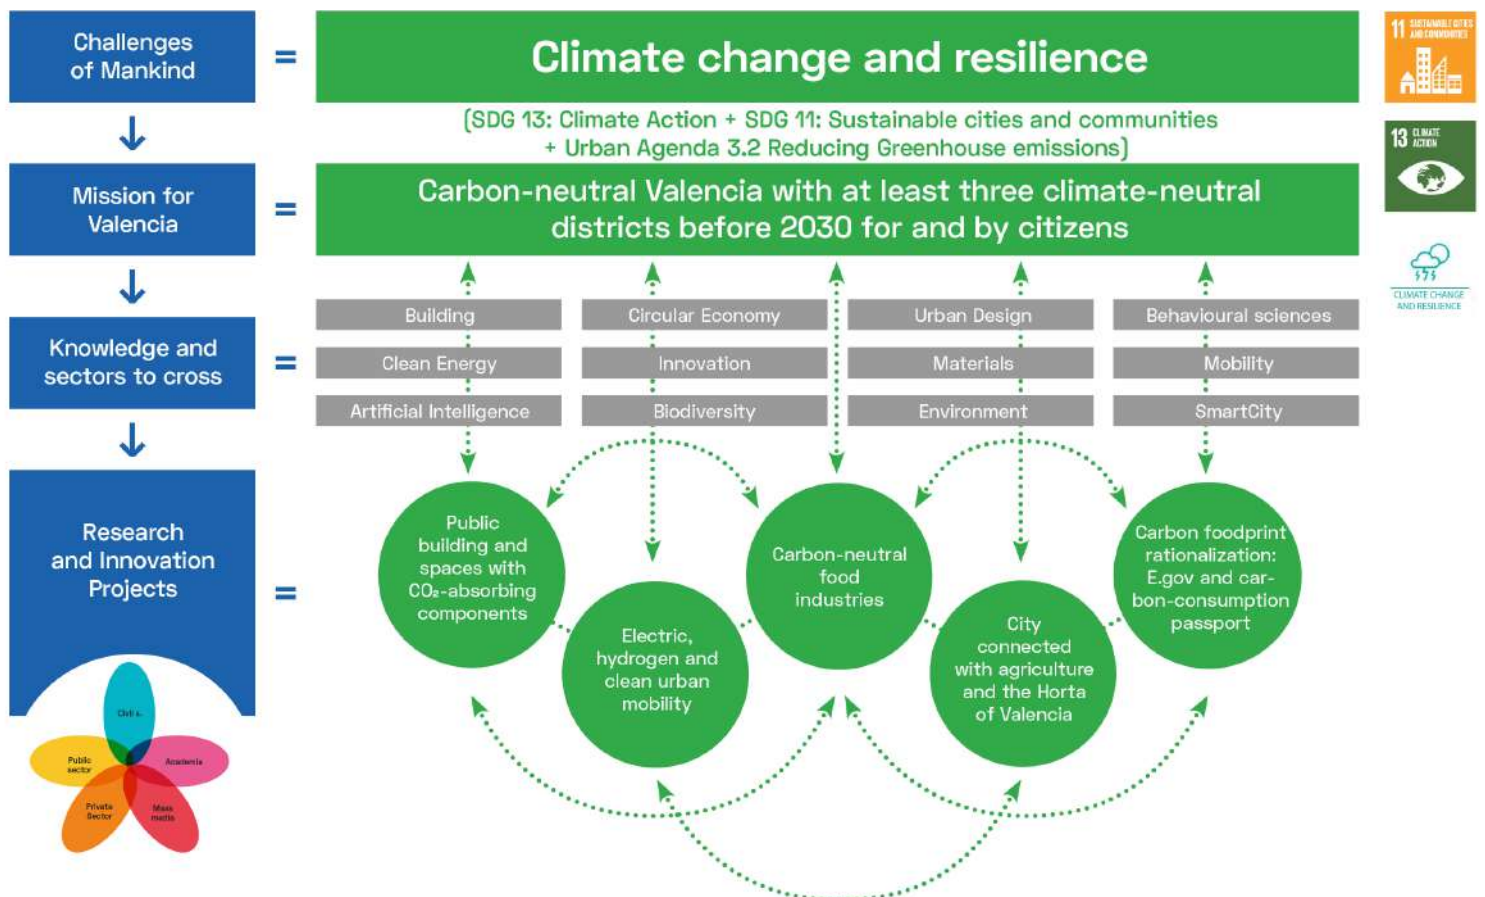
Challenges of Mankind

=

Climate change and resilience

(SDG 13: Climate Action + SDG 11: Sustainable cities and communities + Urban Agenda 3.2 Reducing Greenhouse emissions)

11 SUSTAINABLE CITIES AND COMMUNITIES

13 CLIMATE ACTION

CLIMATE CHANGE AND RESILIENCE

Mission for Valencia

=

Carbon-neutral Valencia with at least three climate-neutral districts before 2030 for and by citizens

Knowledge and sectors to cross

=

| Building | Circular Economy | Urban Design | Behavioural sciences |
|---|---|---|---|
| Clean Energy | Innovation | Materials | Mobility |
| Artificial Intelligence | Biodiversity | Environment | SmartCity |

Research and Innovation Projects

=

Public building and spaces with $CO_2$-absorbing components

Electric, hydrogen and clean urban mobility

Carbon-neutral food industries

City connected with agriculture and the Horta of Valencia

Carbon foodprint rationalization: E.gov and carbon-consumption passport

Civil s.

Public sector

Academia

Private Sector

Mass media